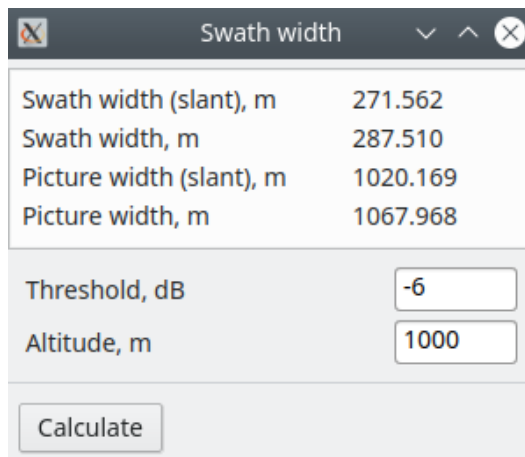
Swath width

| | |
|---|---|
| Swath width (slant), m | 271.562 |
| Swath width, m | 287.510 |
| Picture width (slant), m | 1020.169 |
| Picture width, m | 1067.968 |

Threshold, dB -6
Altitude, m 1000

Calculate